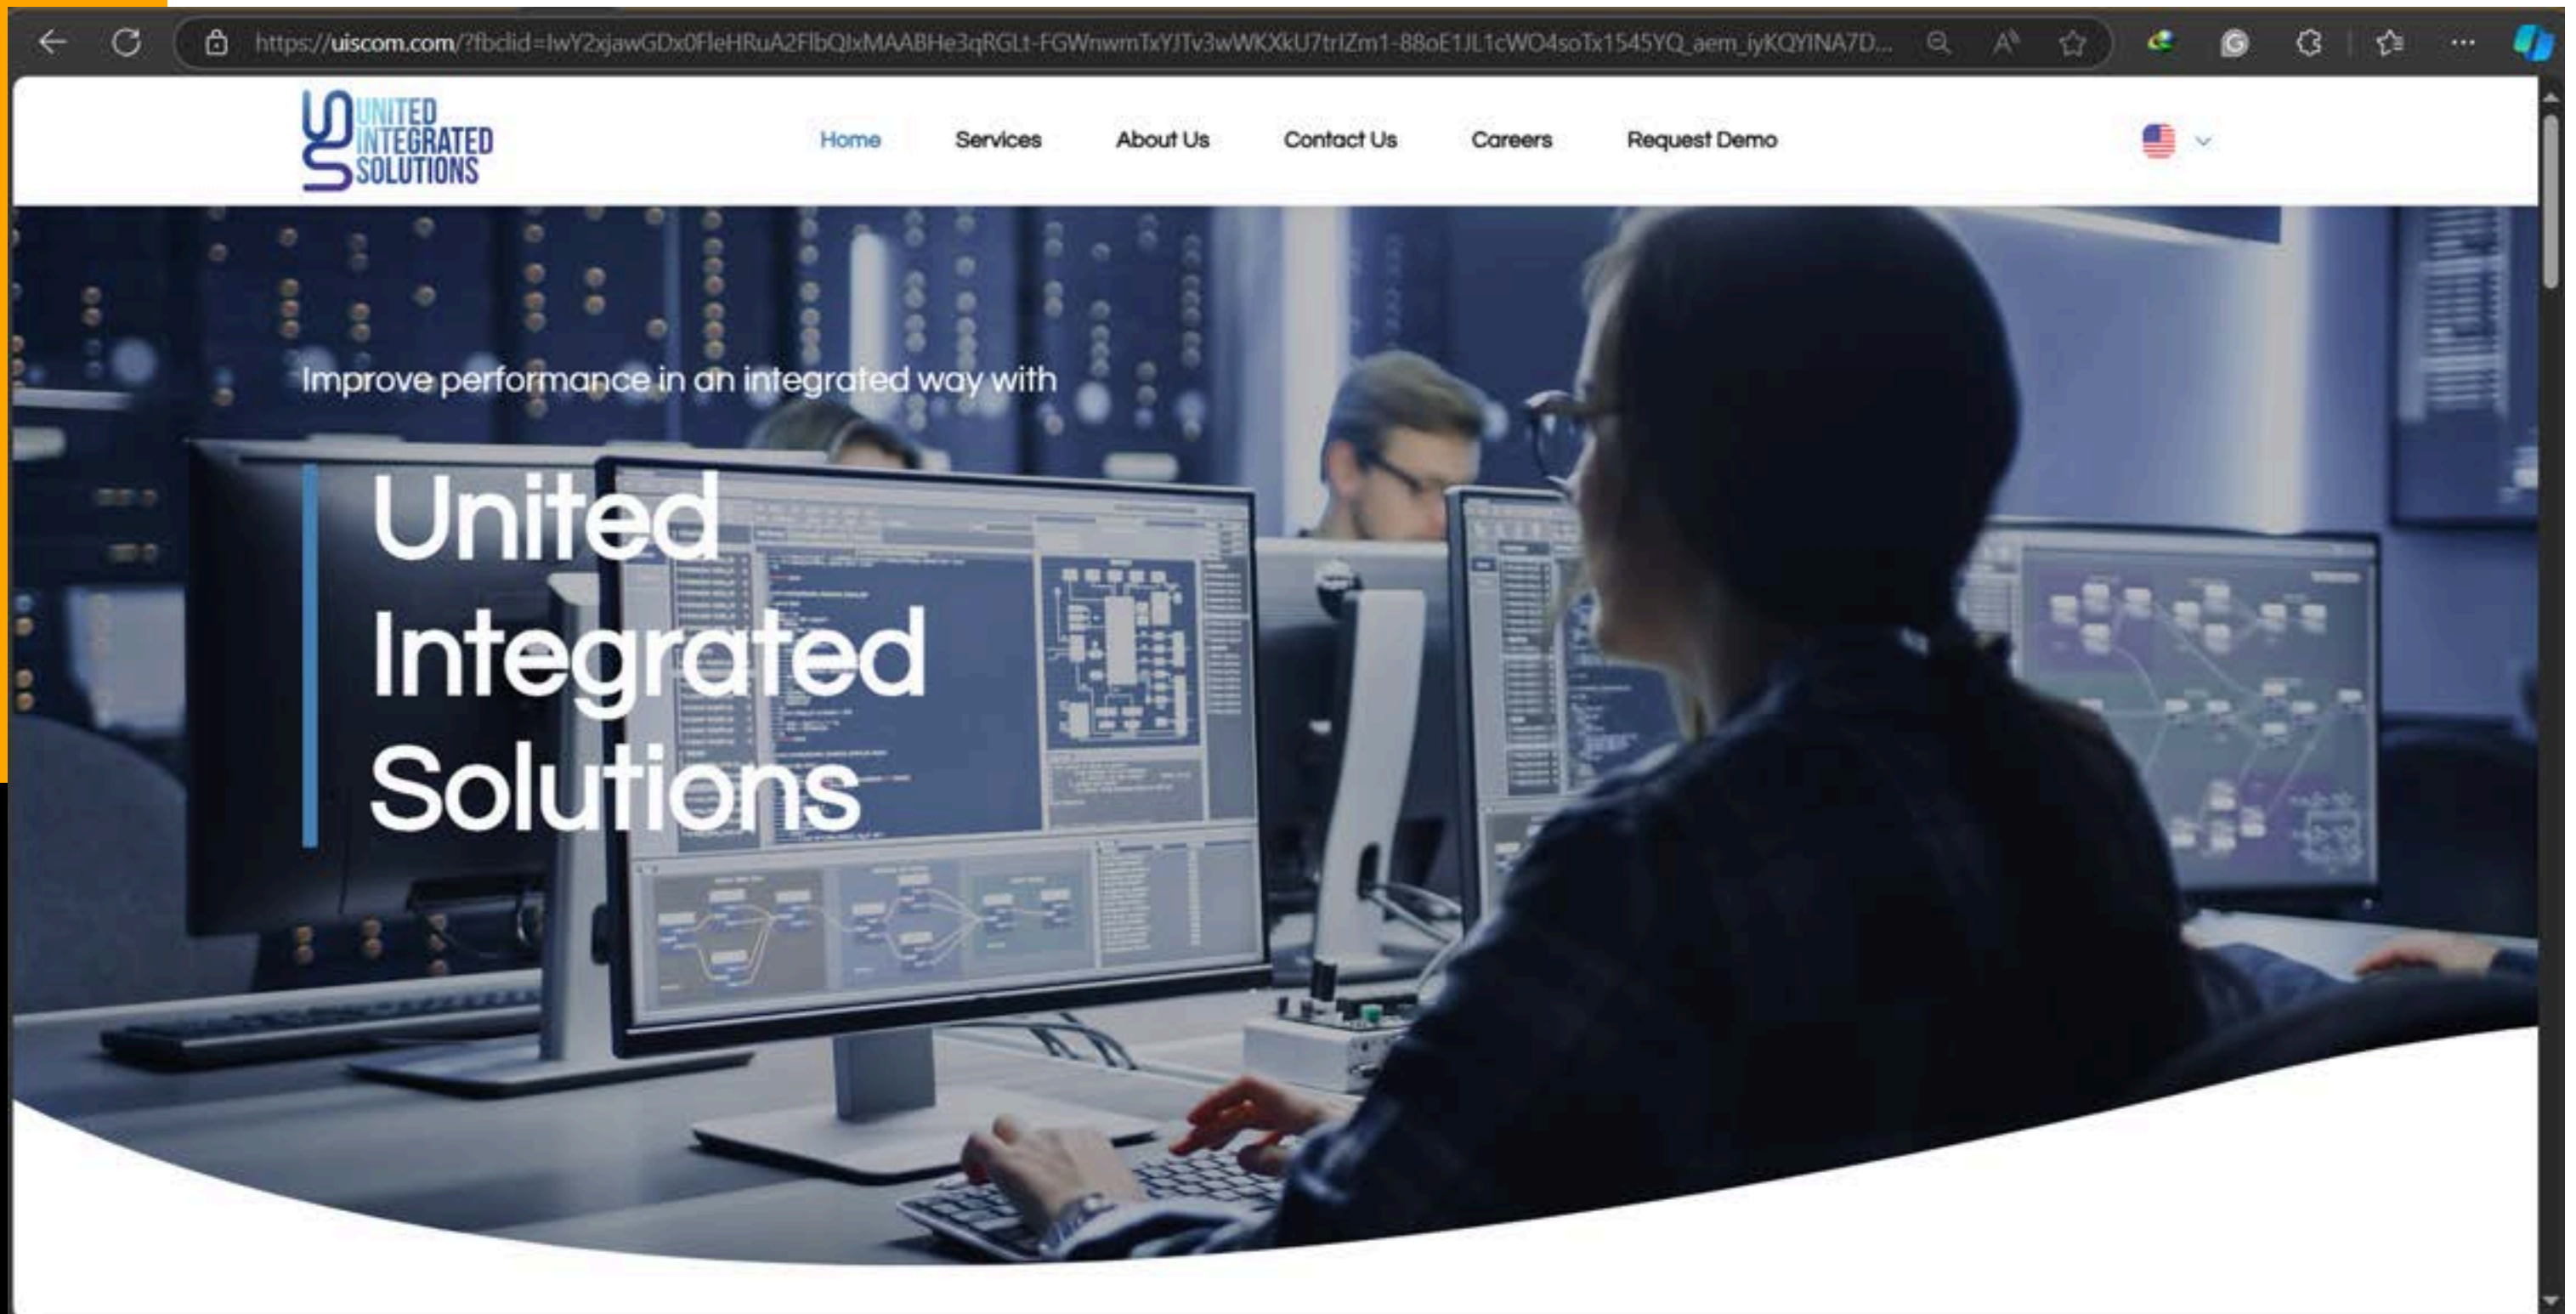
https://uiscom.com/?fbclid=IwY2xjawGDx0FleHRuA2FlbQIxMAABHe3qRGLt-FGWnwmTxYJTv3wWKXkU7trIZm1-88oE1JL1cWO4soTx1545YQ_aem_iyKQYINA7D...

UNITED INTEGRATED SOLUTIONS

Home Services About Us Contact Us Careers Request Demo

Improve performance in an integrated way with

United Integrated Solutions